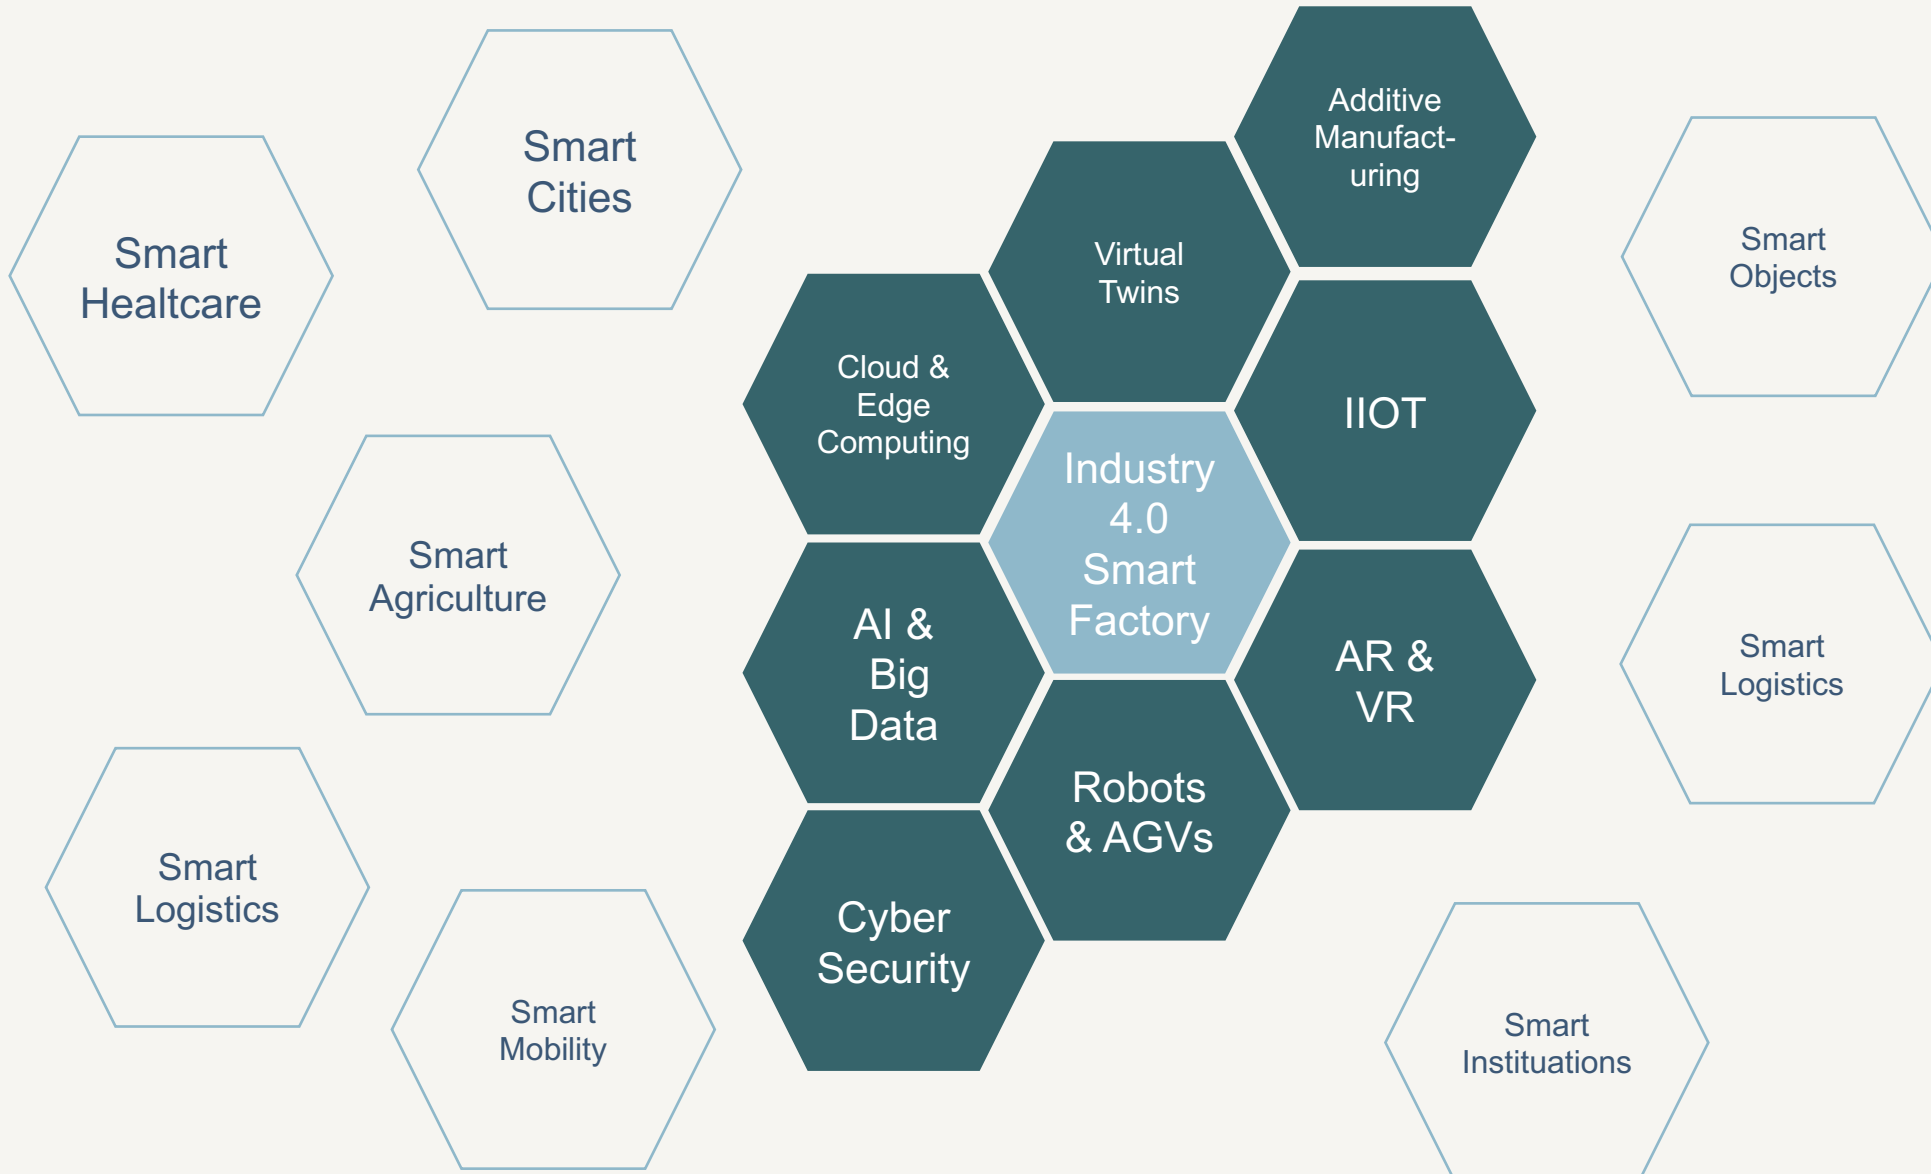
Smart Healtcare

Smart Cities

Smart Agriculture

Smart Logistics

Smart Mobility

Cloud & Edge Computing

Virtual Twins

Additive Manufact-uring

Industry 4.0 Smart Factory

IIOT

AI & Big Data

AR & VR

Robots & AGVs

Cyber Security

Smart Objects

Smart Logistics

Smart Instituations